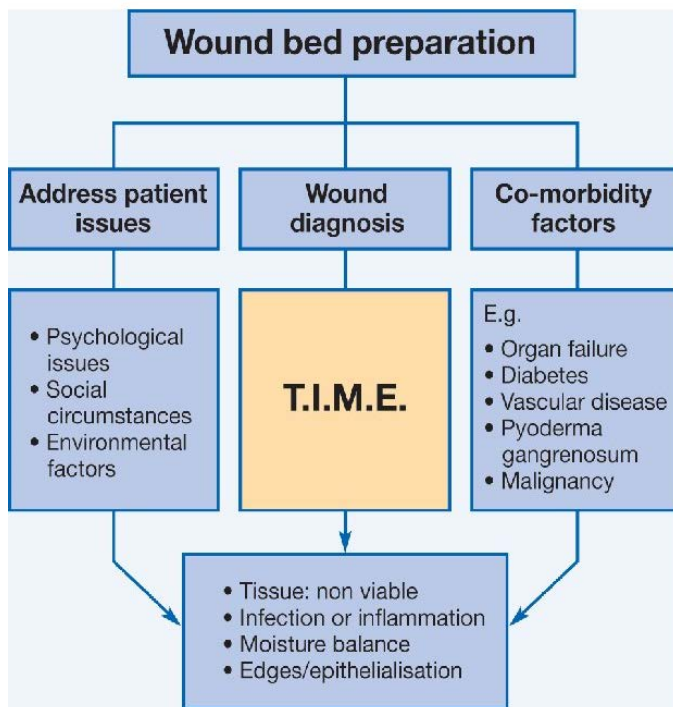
Wound bed preparation

Address patient issues

Wound diagnosis

Co-morbidity factors

• Psychological issues
• Social circumstances
• Environmental factors

T.I.M.E.

E.g.
• Organ failure
• Diabetes
• Vascular disease
• Pyoderma gangrenosum
• Malignancy

• Tissue: non viable
• Infection or inflammation
• Moisture balance
• Edges/epithelialisation